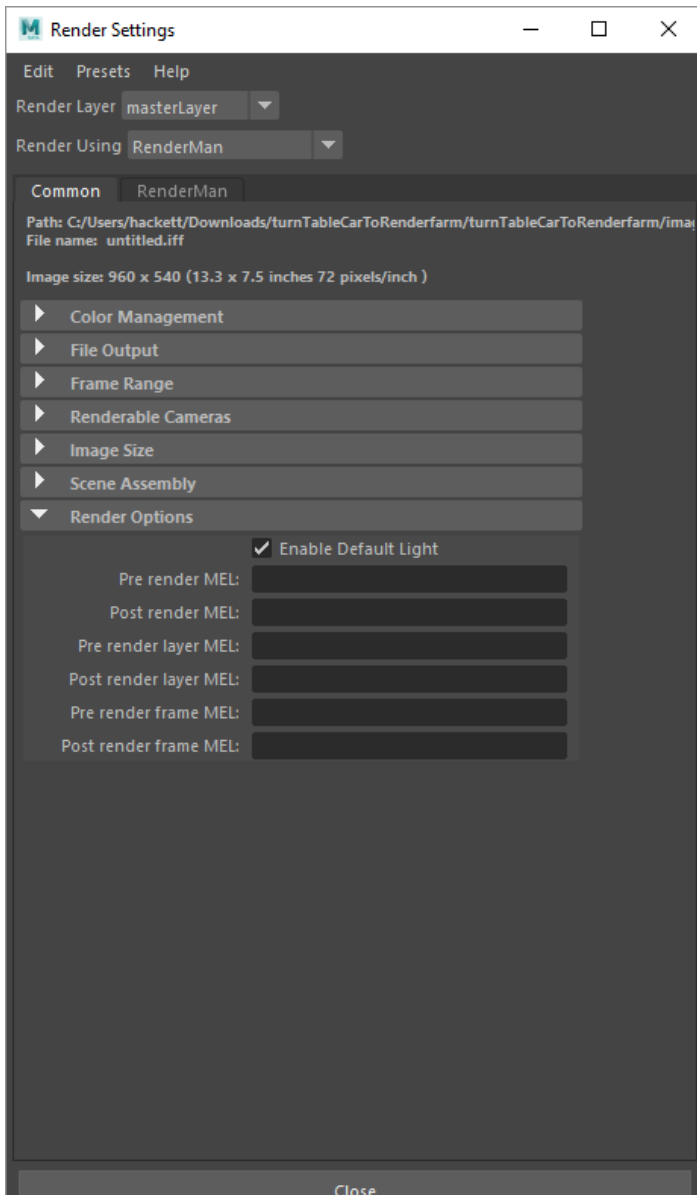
M Render Settings

Edit Presets Help

Render Layer masterLayer

Render Using RenderMan

Common RenderMan

Path: C:/Users/hackett/Downloads/turnTableCarToRenderfarm/turnTableCarToRenderfarm/ima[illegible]
File name: untitled.iff

Image size: 960 x 540 (13.3 x 7.5 inches 72 pixels/inch )

Color Management
File Output
Frame Range
Renderable Cameras
Image Size
Scene Assembly
Render Options

Enable Default Light
Pre render MEL:
Post render MEL:
Pre render layer MEL:
Post render layer MEL:
Pre render frame MEL:
Post render frame MEL:

Close